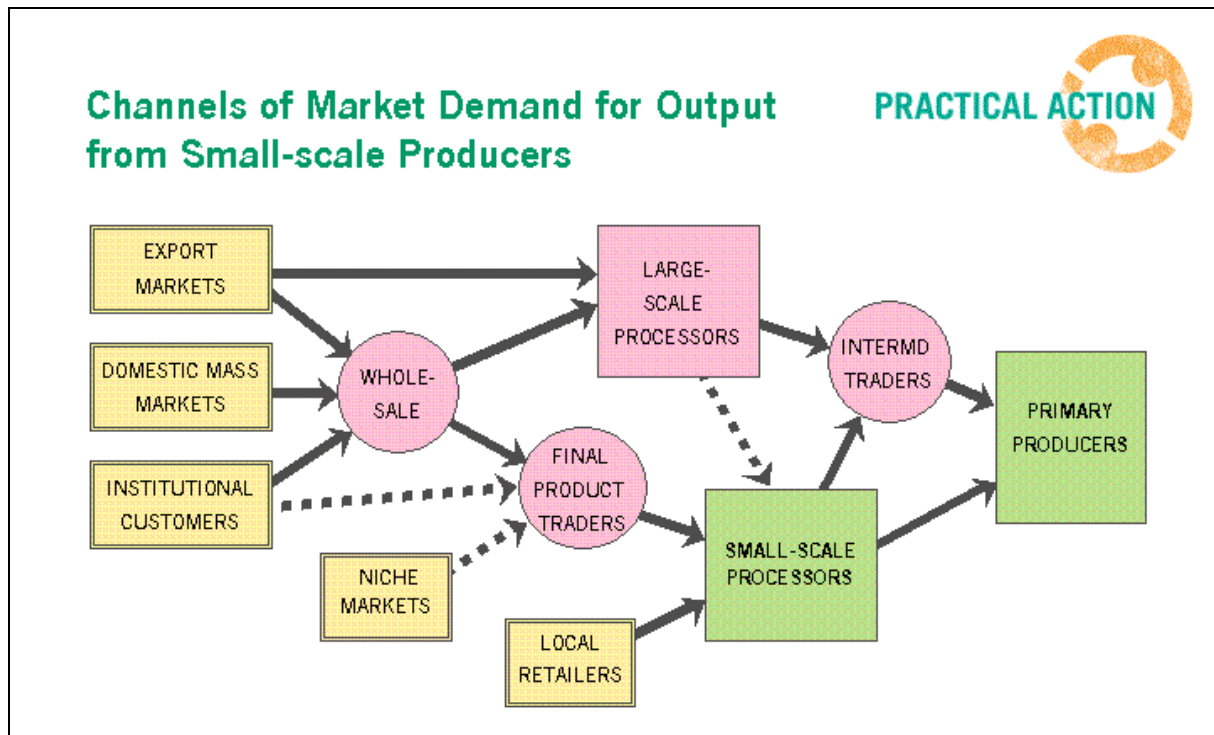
Channels of Market Demand for Output from Small-scale Producers

PRACTICAL ACTION

EXPORT MARKETS

DOMESTIC MASS MARKETS

INSTITUTIONAL CUSTOMERS

NICHE MARKETS

LOCAL RETAILERS

WHOLE-SALE

LARGE-SCALE PROCESSORS

FINAL PRODUCT TRADERS

INTERMD TRADERS

SMALL-SCALE PROCESSORS

PRIMARY PRODUCERS